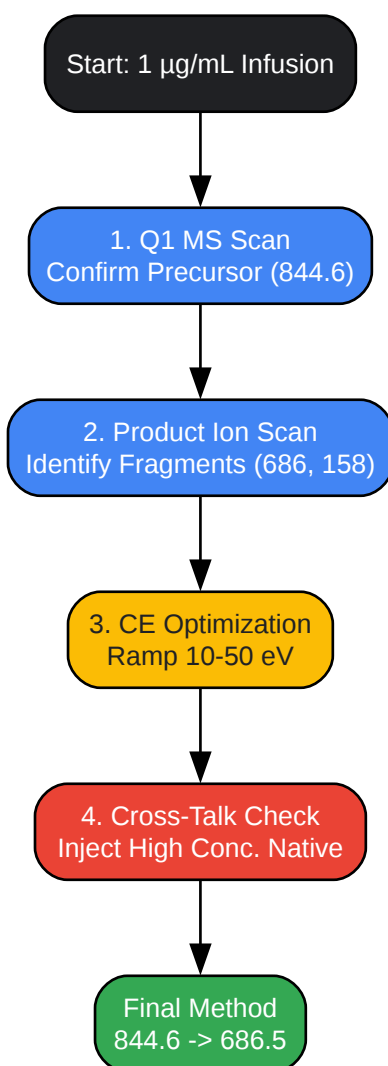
Start: 1 µg/mL Infusion

1. Q1 MS Scan
Confirm Precursor (844.6)

2. Product Ion Scan
Identify Fragments (686, 158)

3. CE Optimization
Ramp 10-50 eV

4. Cross-Talk Check
Inject High Conc. Native

Final Method
844.6 -> 686.5